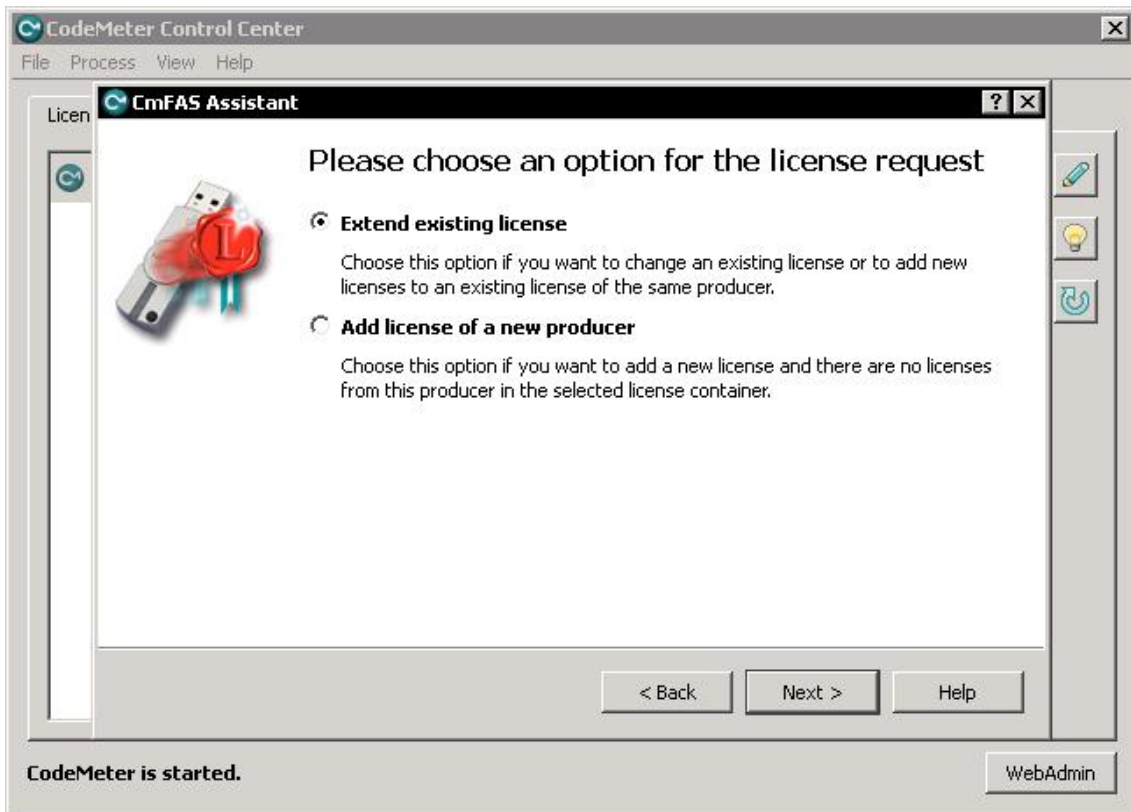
CodeMeter Control Center
File Process View Help
Licen
CmFAS Assistant
?
Please choose an option for the license request
Extend existing license
Choose this option if you want to change an existing license or to add new licenses to an existing license of the same producer.
Add license of a new producer
Choose this option if you want to add a new license and there are no licenses from this producer in the selected license container.
< Back
Next >
Help
CodeMeter is started.
WebAdmin